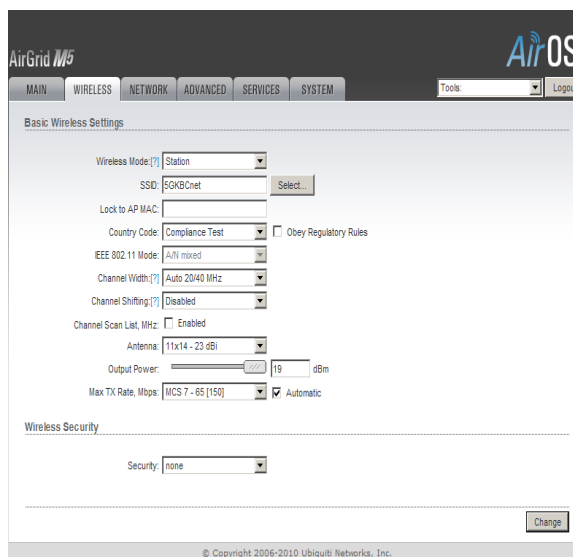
AirGrid M5

AirOS

MAIN WIRELESS NETWORK ADVANCED SERVICES SYSTEM

Tools:

Logou

Basic Wireless Settings

Wireless Mode:[?] Station

SSID: 5GKBCnet Select...

Lock to AP MAC:

Country Code: Compliance Test Obey Regulatory Rules

IEEE 802.11 Mode: A/N mixed

Channel Width:[?] Auto 20/40 MHz

Channel Shifting:[?] Disabled

Channel Scan List, MHz: Enabled

Antenna: 11x14 - 23 dBi

Output Power: 19 dBm

Max TX Rate, Mbps: MCS 7 - 65 [150] Automatic

Wireless Security

Security: none

Change

© Copyright 2006-2010 Ubiquiti Networks, Inc.